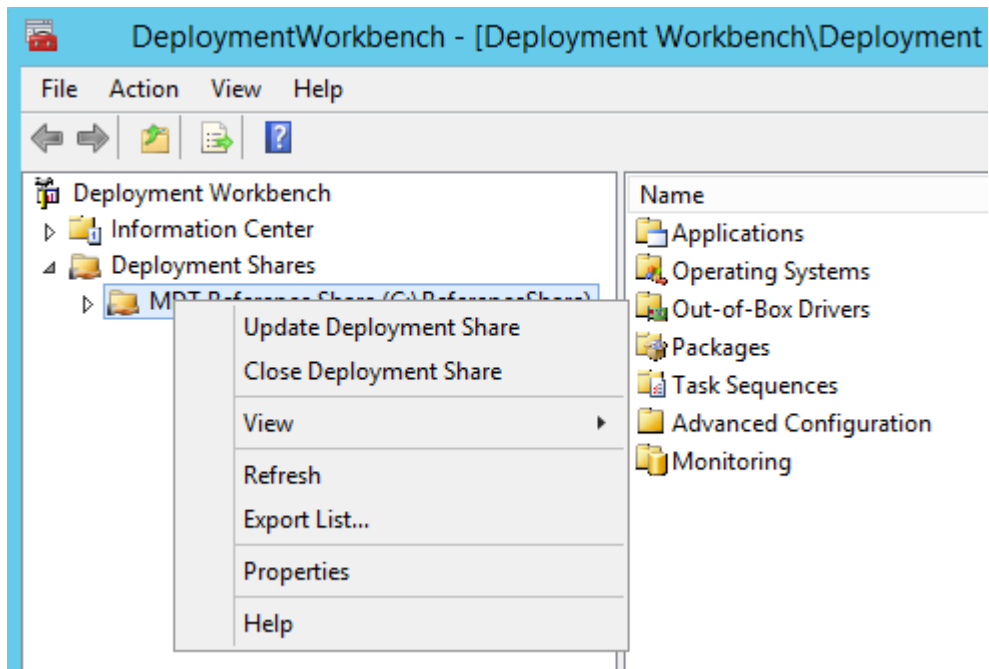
DeploymentWorkbench - [Deployment Workbench\Deployment

File Action View Help

Deployment Workbench
Information Center
Deployment Shares
MDT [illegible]

Update Deployment Share
Close Deployment Share
View
Refresh
Export List...
Properties
Help

Name
Applications
Operating Systems
Out-of-Box Drivers
Packages
Task Sequences
Advanced Configuration
Monitoring